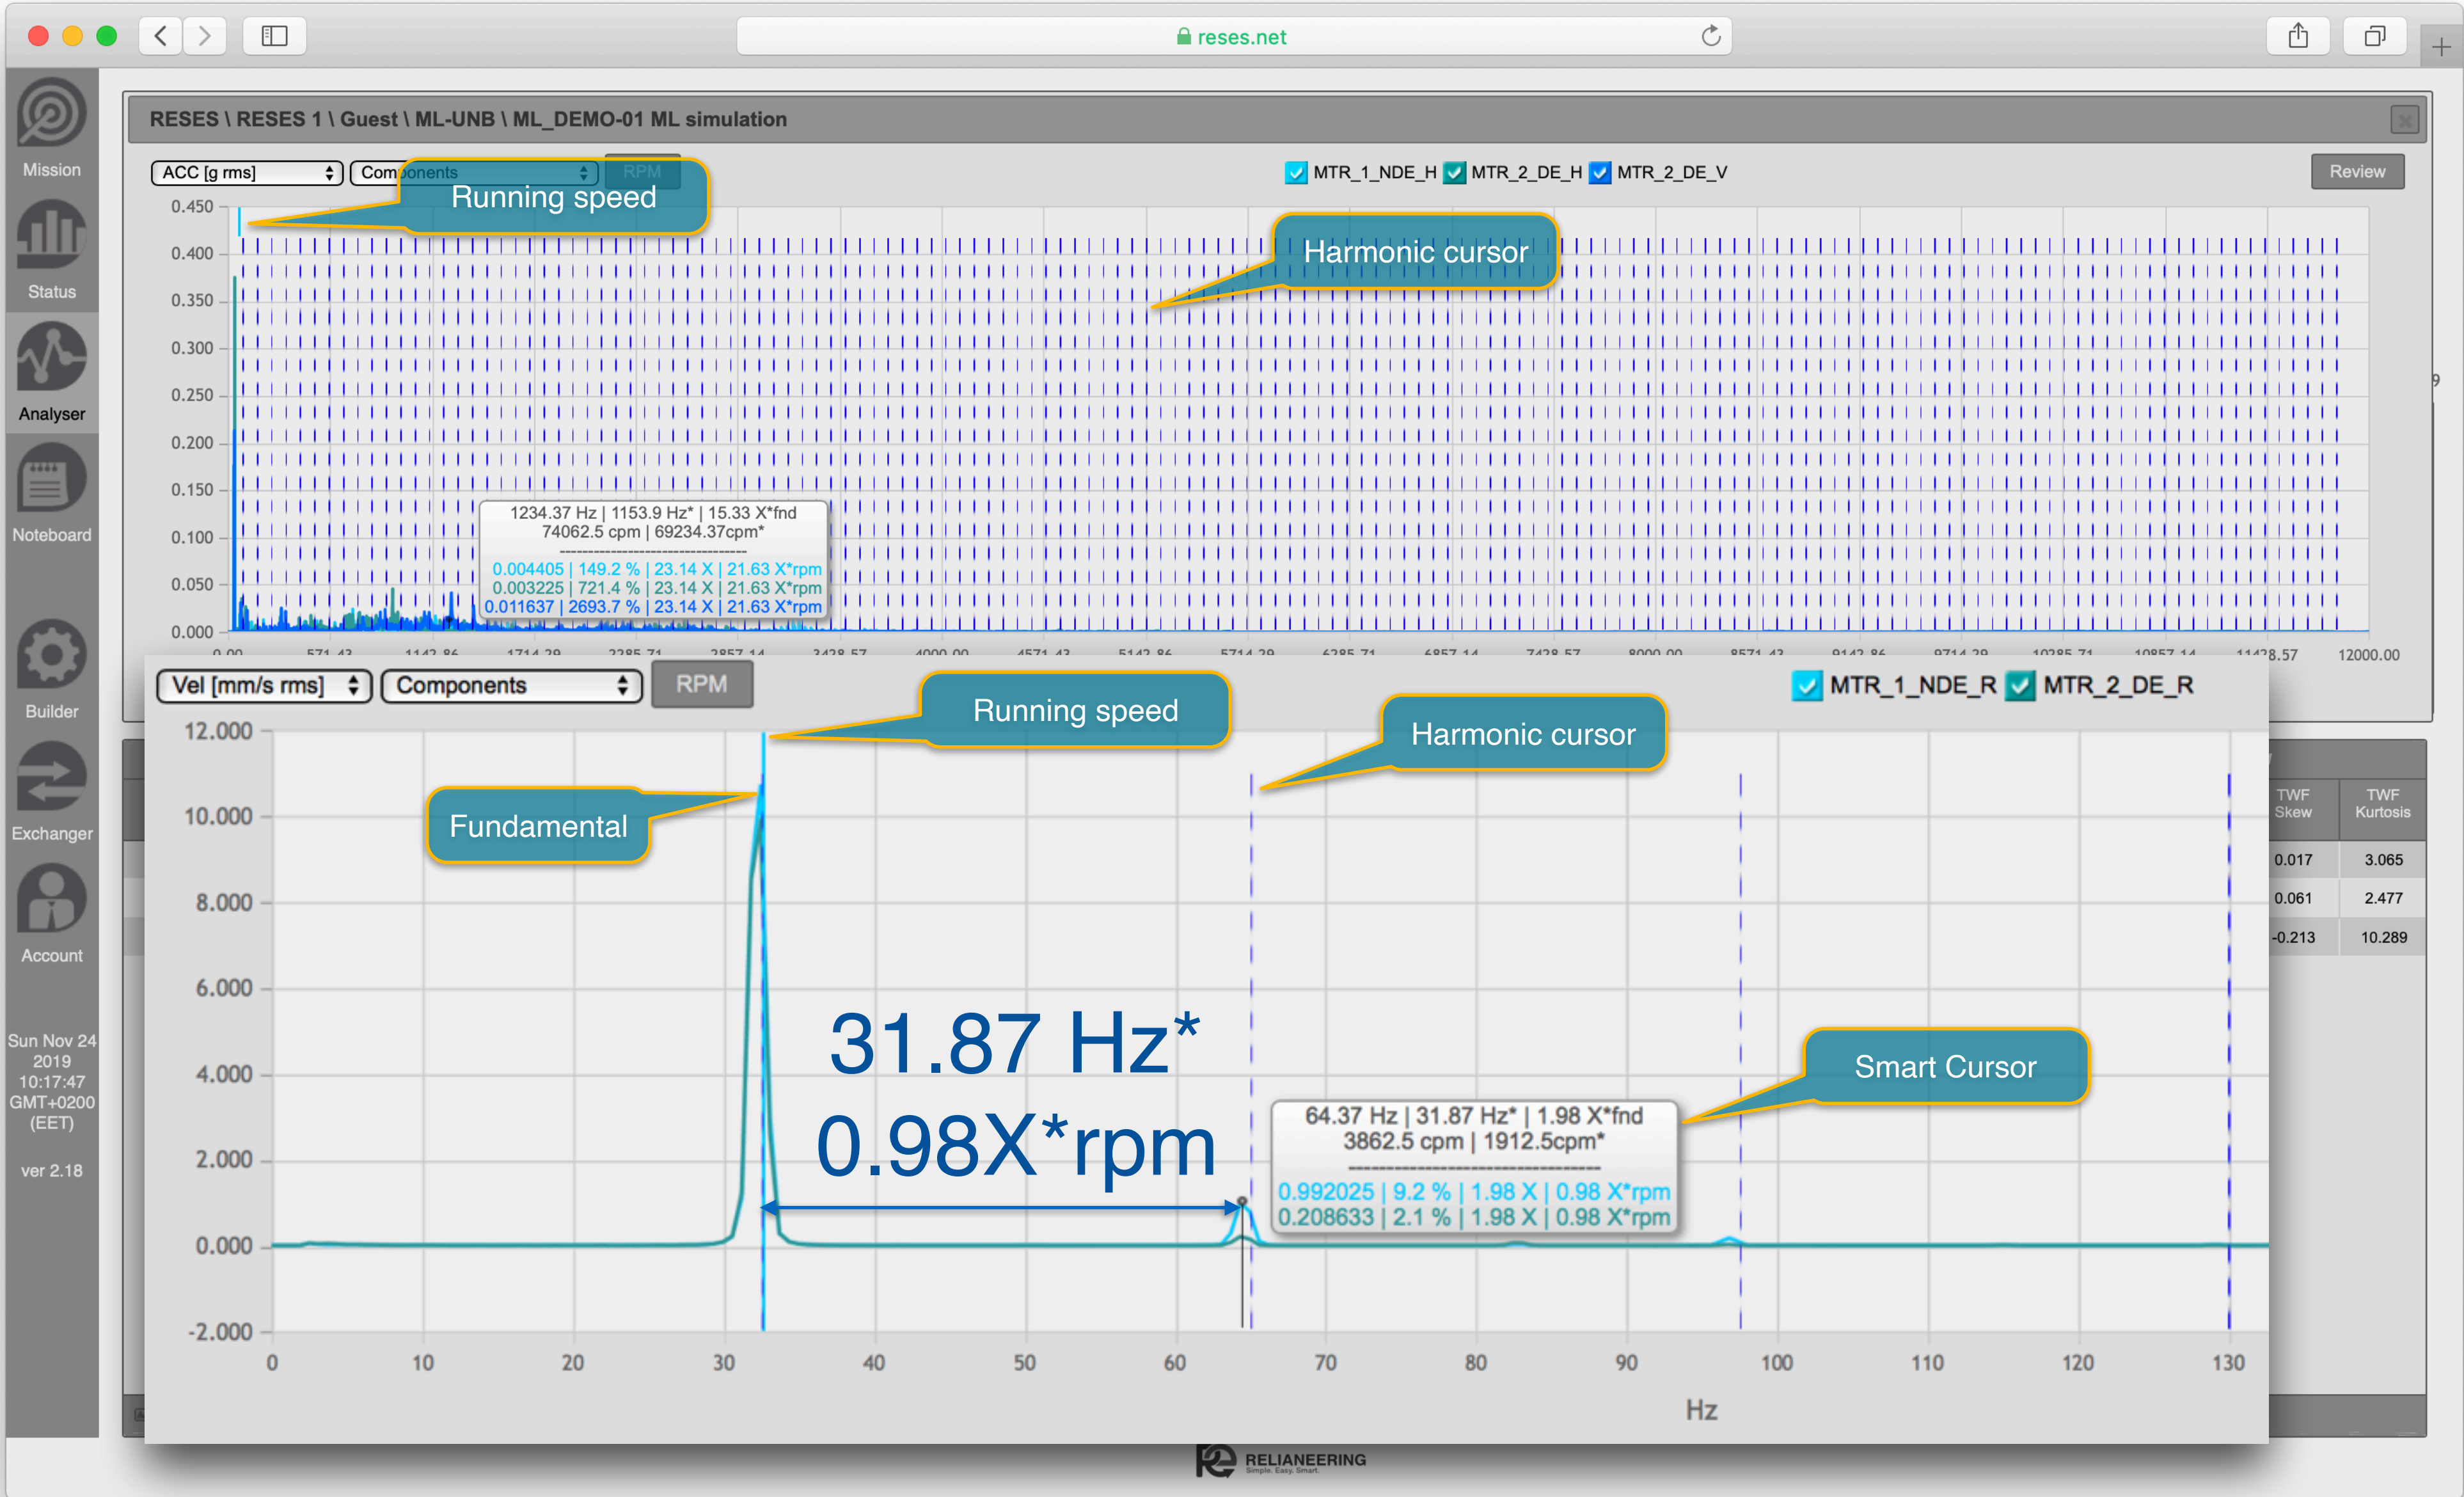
reses.net

Mission
Status
Analyser
Noteboard
Builder
Exchanger
Account

Sun Nov 24 2019 10:17:47 GMT+0200 (EET)

ver 2.18

RESES \ RESES 1 \ Guest \ ML-UNB \ ML_DEMO-01 ML simulation

ACC [g rms] Components RPM

MTR_1_NDE_H MTR_2_DE_H MTR_2_DE_V

Review

Running speed

Harmonic cursor

0.450
0.400
0.350
0.300
0.250
0.200
0.150
0.100
0.050
0.000

1234.37 Hz | 1153.9 Hz* | 15.33 X*fnd
74062.5 cpm | 69234.37cpm*
0.004405 | 149.2 % | 23.14 X | 21.63 X*rpm
0.003225 | 721.4 % | 23.14 X | 21.63 X*rpm
0.011637 | 2693.7 % | 23.14 X | 21.63 X*rpm

11428.57 12000.00

Vel [mm/s rms] Components RPM

MTR_1_NDE_R MTR_2_DE_R

Running speed

Harmonic cursor

Fundamental

12.000
10.000
8.000
6.000
4.000
2.000
0.000
-2.000

31.87 Hz*
0.98X*rpm

Smart Cursor

64.37 Hz | 31.87 Hz* | 1.98 X*fnd
3862.5 cpm | 1912.5cpm*
0.992025 | 9.2 % | 1.98 X | 0.98 X*rpm
0.208633 | 2.1 % | 1.98 X | 0.98 X*rpm

0 10 20 30 40 50 60 70 80 90 100 110 120 130

Hz

| TWF Skew | TWF Kurtosis |
|---|---|
| 0.017 | 3.065 |
| 0.061 | 2.477 |
| -0.213 | 10.289 |

RELIANEERING
Simple. Easy. Smart.